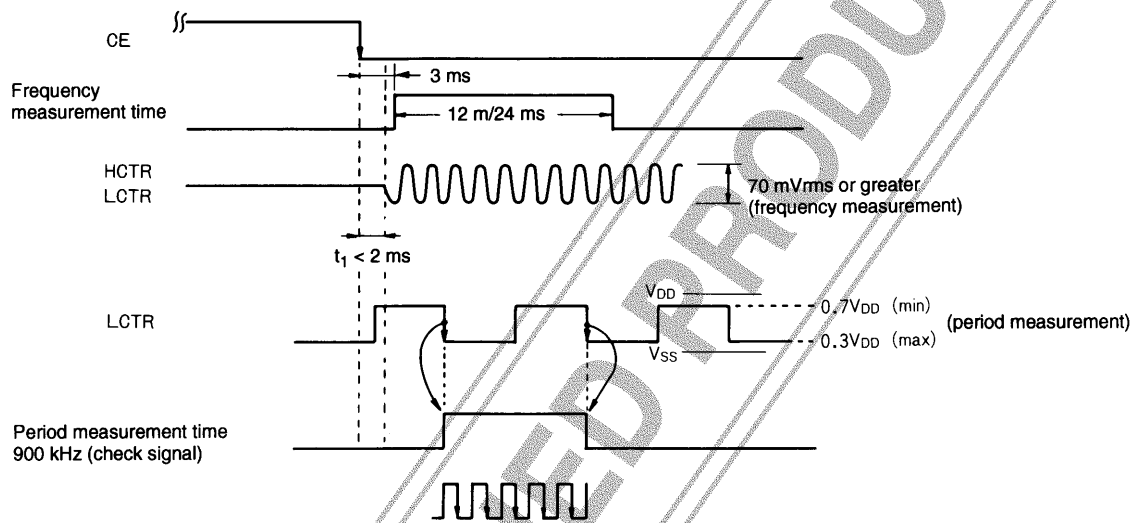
CE

3 ms

Frequency measurement time

12 m/24 ms

HCTR
LCTR

70 mVrms or greater (frequency measurement)

$t_1 < 2$ ms

LCTR

$V_{DD}$

0.7$V_{DD}$ (min)

$V_{SS}$

0.3$V_{DD}$ (max)

(period measurement)

Period measurement time
900 kHz (check signal)